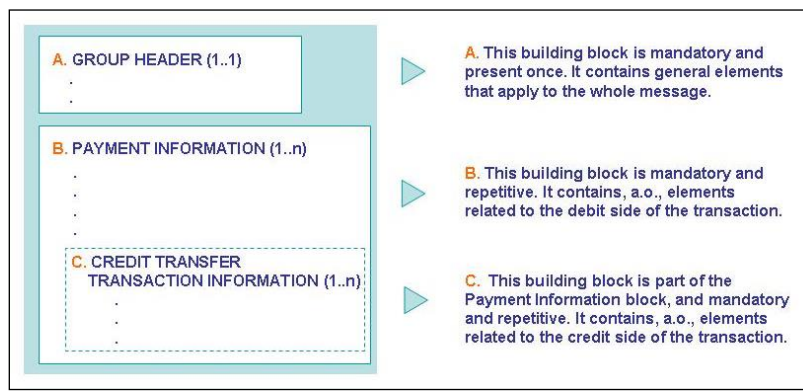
A. GROUP HEADER (1..1)
.
.

B. PAYMENT INFORMATION (1..n)
.
.
.
.

C. CREDIT TRANSFER TRANSACTION INFORMATION (1..n)
.
.
.

A. This building block is mandatory and present once. It contains general elements that apply to the whole message.

B. This building block is mandatory and repetitive. It contains, a.o., elements related to the debit side of the transaction.

C. This building block is part of the Payment Information block, and mandatory and repetitive. It contains, a.o., elements related to the credit side of the transaction.